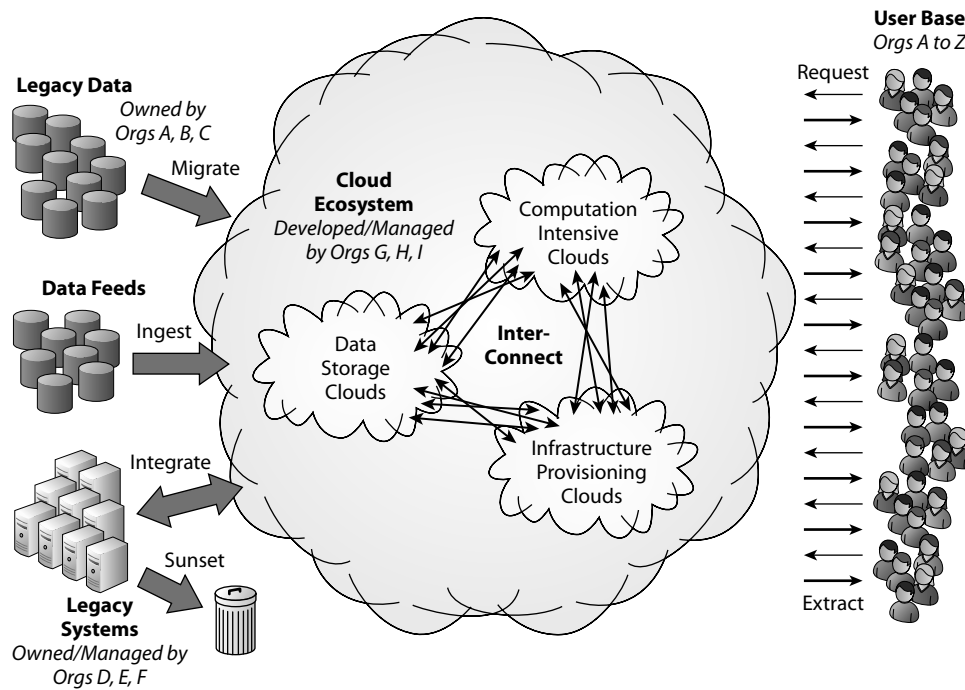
User Base
Orgs A to Z

Legacy Data
Owned by Orgs A, B, C

Migrate

Cloud Ecosystem
Developed/Managed by Orgs G, H, I

Computation Intensive Clouds

Data Feeds

Ingest

Data Storage Clouds

Inter-Connect

Infrastructure Provisioning Clouds

Integrate

Sunset

Legacy Systems
Owned/Managed by Orgs D, E, F

Request

Extract